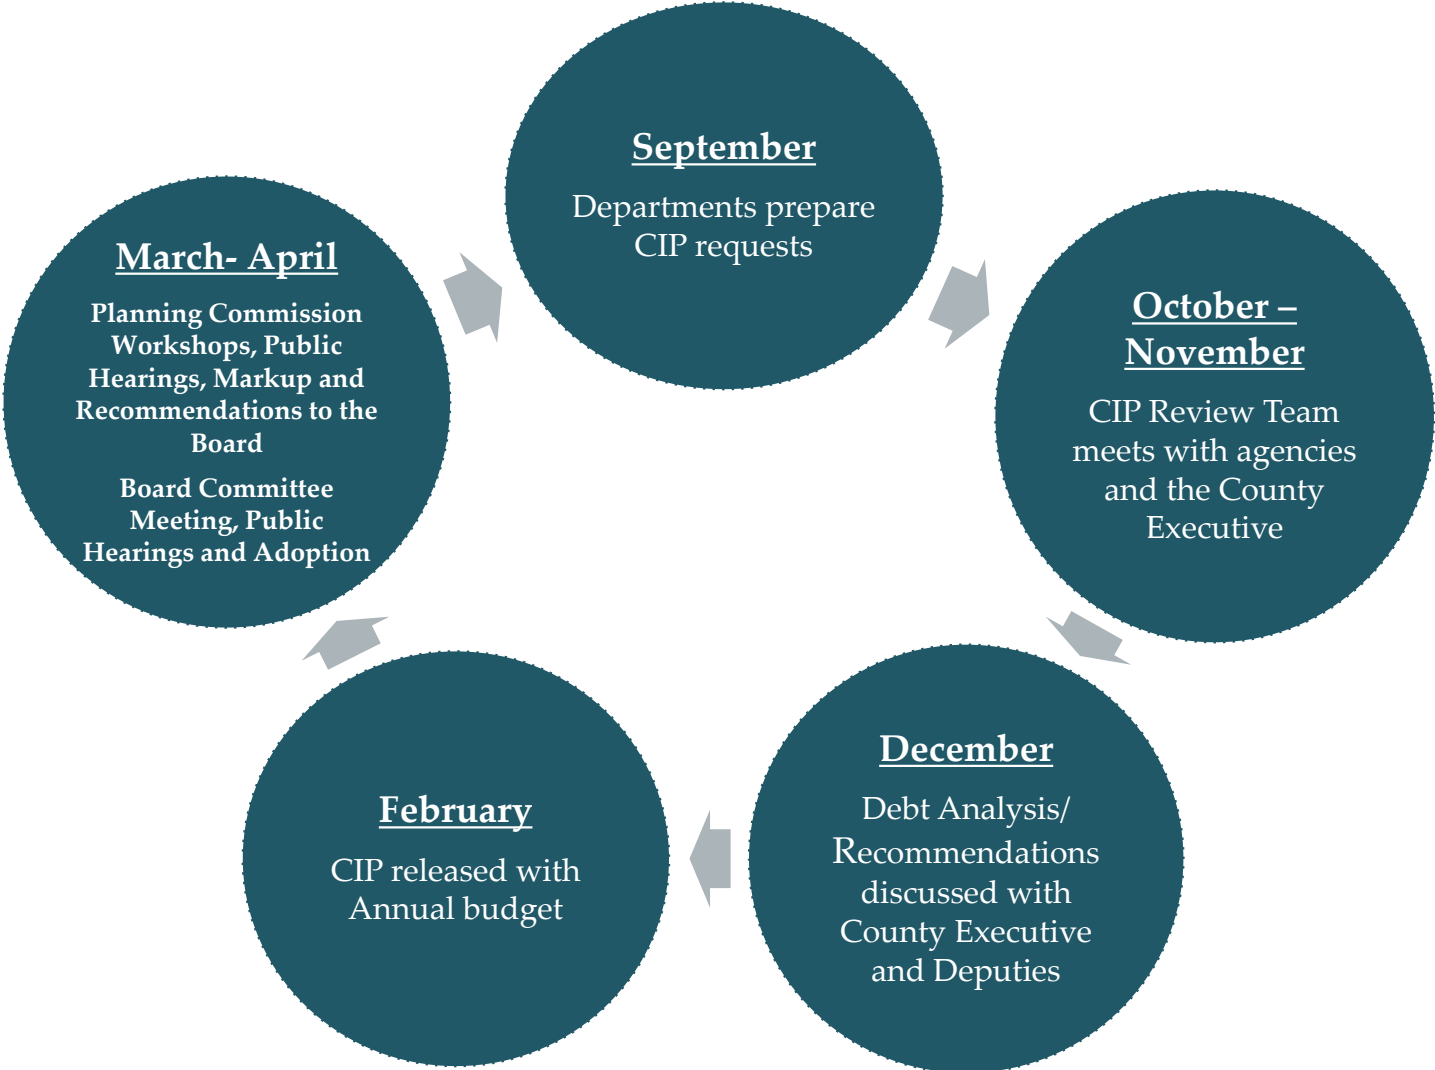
September

Departments prepare CIP requests

October – November

CIP Review Team meets with agencies and the County Executive

December

Debt Analysis/ Recommendations discussed with County Executive and Deputies

February

CIP released with Annual budget

March- April

Planning Commission Workshops, Public Hearings, Markup and Recommendations to the Board

Board Committee Meeting, Public Hearings and Adoption